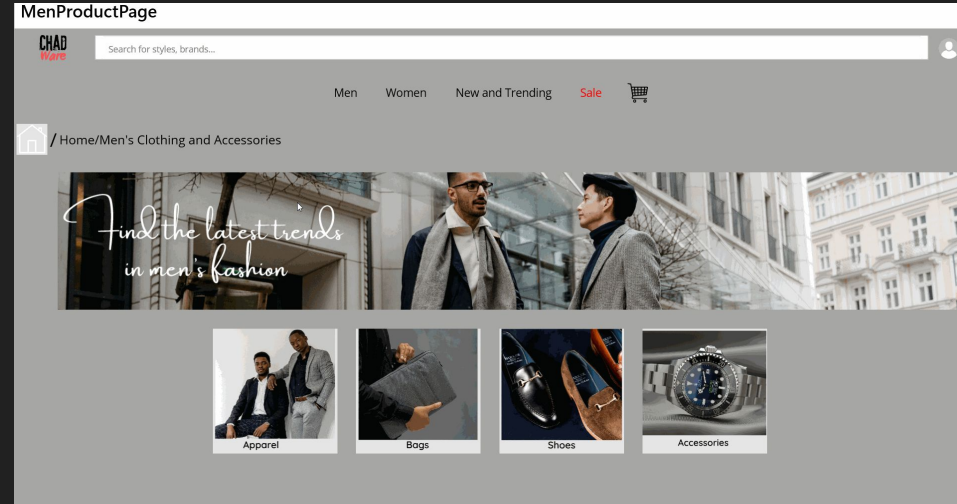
MenProductPage

CHAD Ware

Search for styles, brands...

Men Women New and Trending Sale

/ Home/Men's Clothing and Accessories

Find the latest trends in men's fashion

Apparel

Bags

Shoes

Accessories